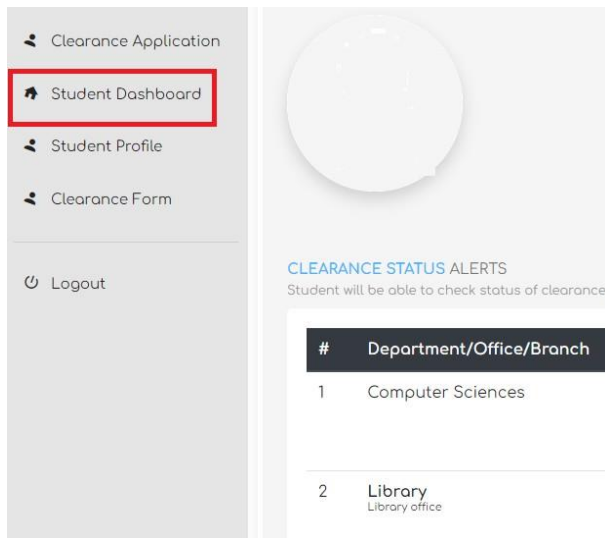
Clearance Application

Student Dashboard

Student Profile

Clearance Form

Logout

CLEARANCE STATUS ALERTS

Student will be able to check status of clearance

| # | Department/Office/Branch |
|---|---|
| 1 | Computer Sciences |
| 2 | Library<br>Library office |